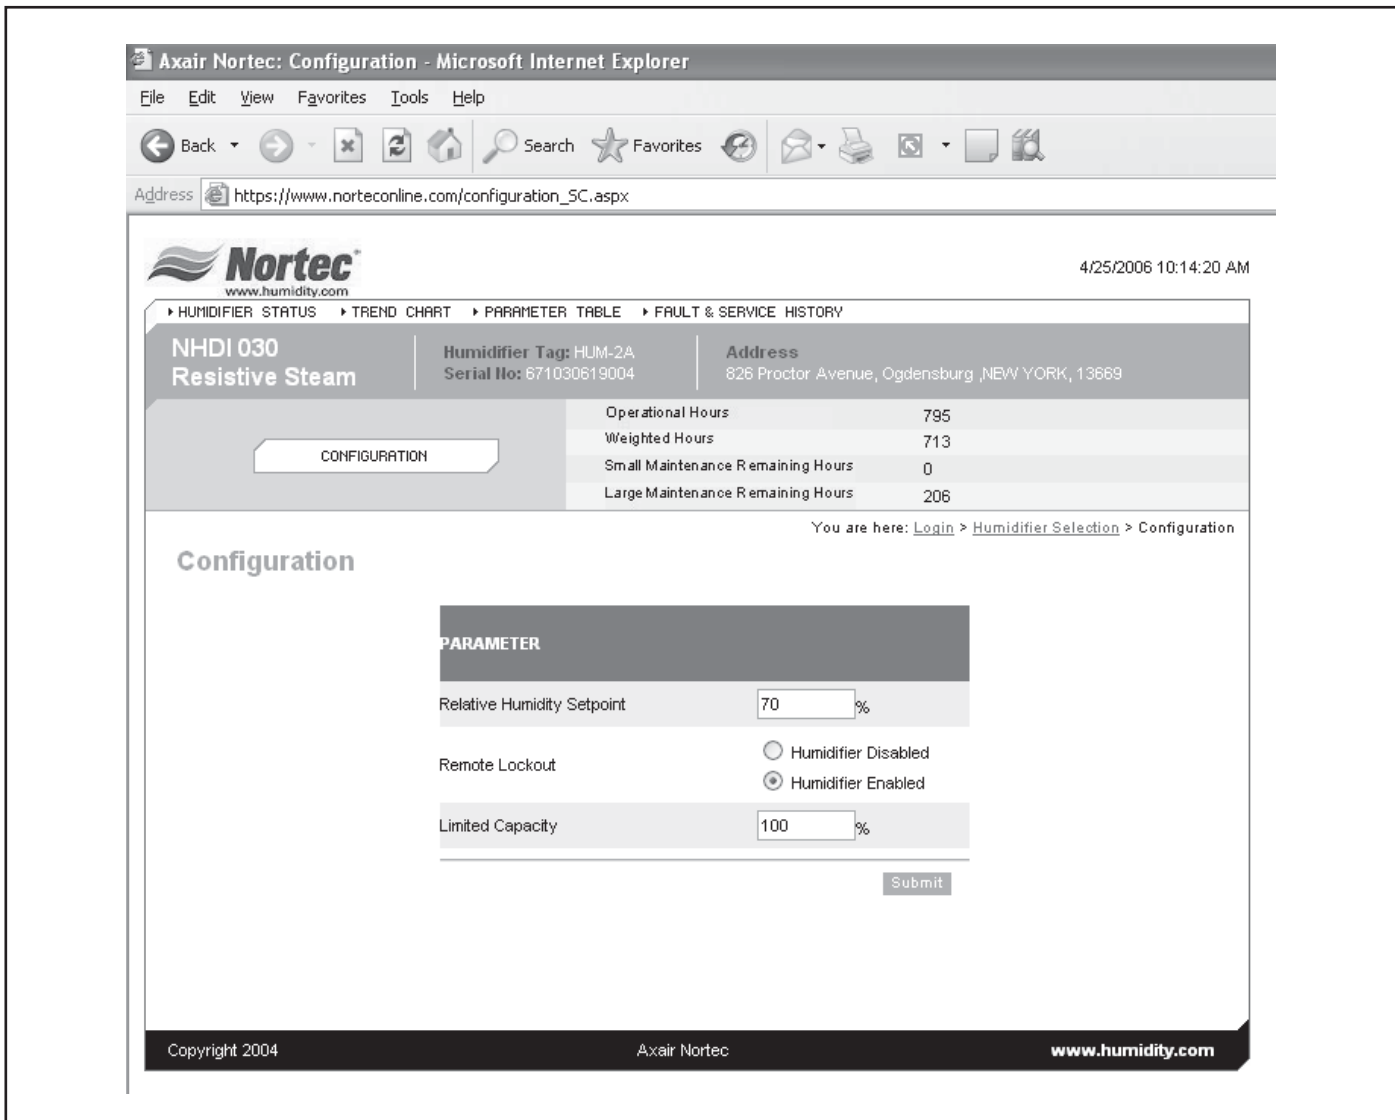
Axair Nortec: Configuration - Microsoft Internet Explorer

File Edit View Favorites Tools Help

Back Search Favorites

Address https://www.norteconline.com/configuration_SC.aspx

Nortec
www.humidity.com

4/25/2006 10:14:20 AM

HUMIDIFIER STATUS  TREND CHART  PARAMETER TABLE  FAULT & SERVICE HISTORY

NHDI 030
Resistive Steam

Humidifier Tag: HUM-2A
Serial No: 671030619004

Address
826 Proctor Avenue, Ogdensburg ,NEW YORK, 13669

CONFIGURATION

| | |
|---|---|
| Operational Hours | 795 |
| Weighted Hours | 713 |
| Small Maintenance Remaining Hours | 0 |
| Large Maintenance Remaining Hours | 206 |

You are here: Login > Humidifier Selection > Configuration

Configuration

| PARAMETER | |
|---|---|
| Relative Humidity Setpoint | 70 % |
| Remote Lockout | Humidifier Disabled<br>Humidifier Enabled |
| Limited Capacity | 100 % |

Submit

Copyright 2004   Axair Nortec   www.humidity.com